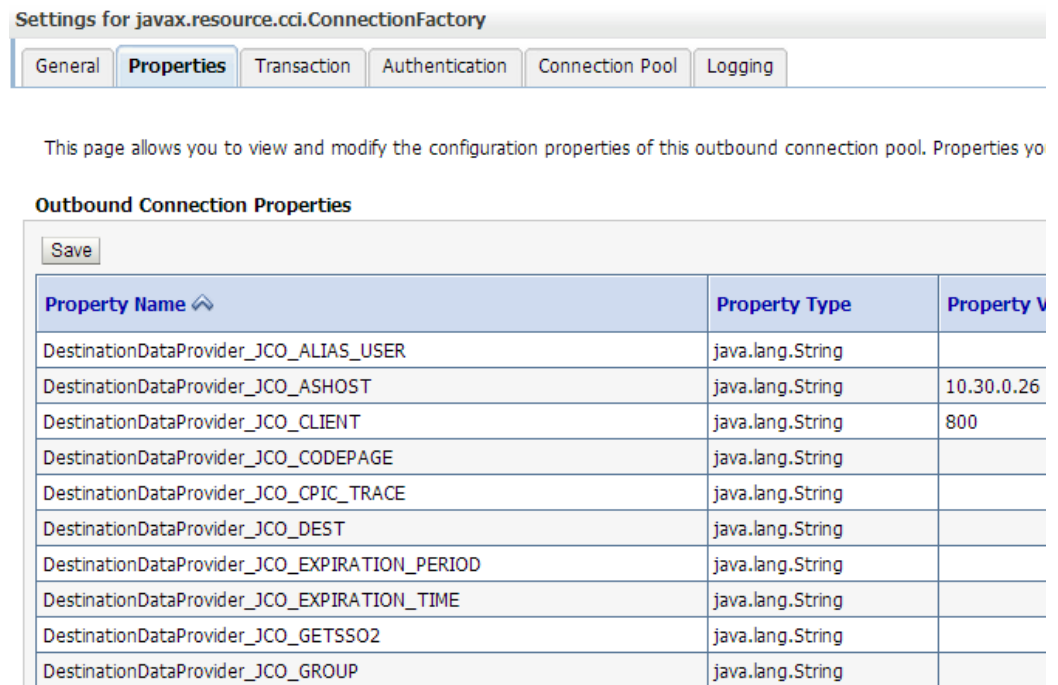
Settings for javax.resource.cci.ConnectionFactory

General | Properties | Transaction | Authentication | Connection Pool | Logging

This page allows you to view and modify the configuration properties of this outbound connection pool. Properties yo

Outbound Connection Properties

Save

| Property Name | Property Type | Property V |
|---|---|---|
| DestinationDataProvider_JCO_ALIAS_USER | java.lang.String | |
| DestinationDataProvider_JCO_ASHOST | java.lang.String | 10.30.0.26 |
| DestinationDataProvider_JCO_CLIENT | java.lang.String | 800 |
| DestinationDataProvider_JCO_CODEPAGE | java.lang.String | |
| DestinationDataProvider_JCO_CPIC_TRACE | java.lang.String | |
| DestinationDataProvider_JCO_DEST | java.lang.String | |
| DestinationDataProvider_JCO_EXPIRATION_PERIOD | java.lang.String | |
| DestinationDataProvider_JCO_EXPIRATION_TIME | java.lang.String | |
| DestinationDataProvider_JCO_GETSSO2 | java.lang.String | |
| DestinationDataProvider_JCO_GROUP | java.lang.String | |